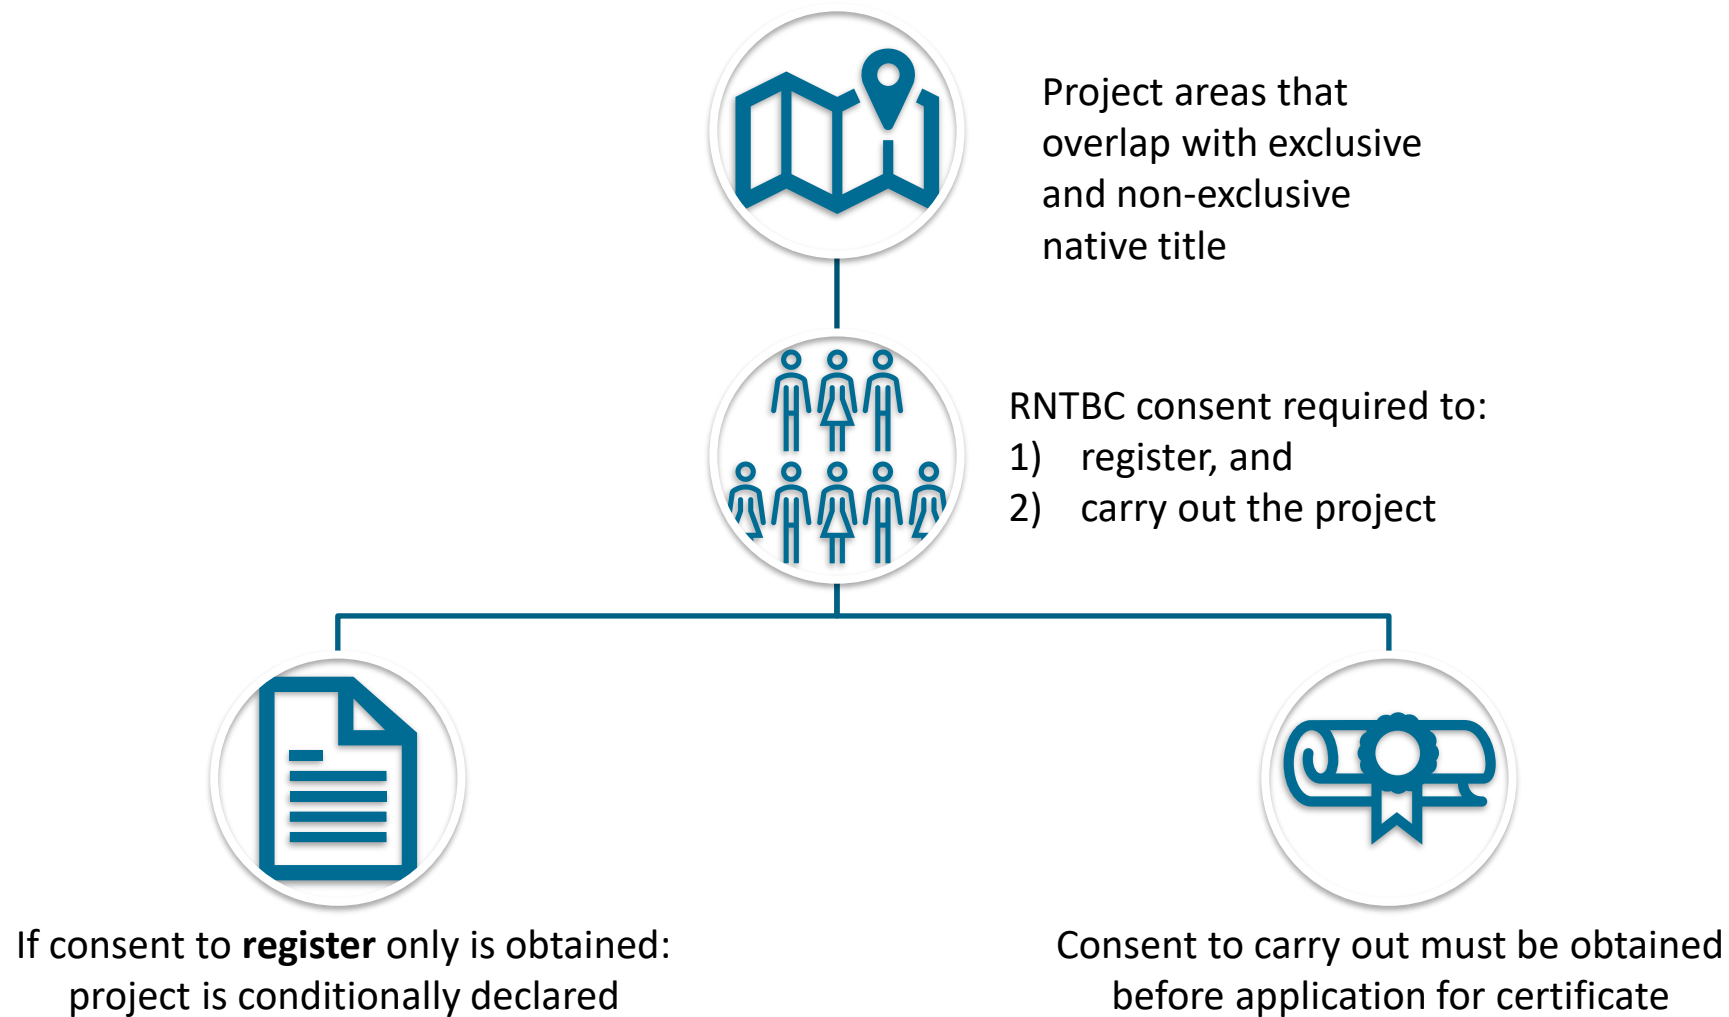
Project areas that overlap with exclusive and non-exclusive native title

RNTBC consent required to:
1) register, and
2) carry out the project

If consent to **register** only is obtained: project is conditionally declared

Consent to carry out must be obtained before application for certificate